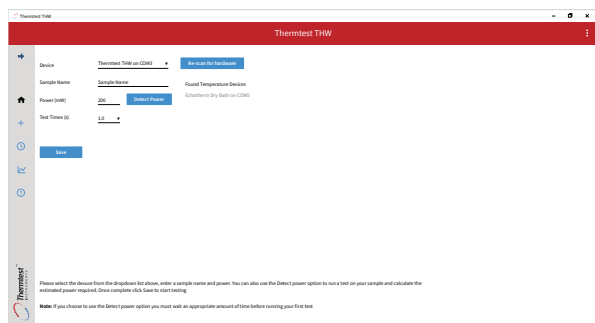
Thermtest THW

Thermtest THW

Device
Thermtest THW on COM3
Re-scan for hardware

Sample Name
Sample Name
Found Temperature Devices
Echotherm Dry Bath on COM5

Power (mW)
200
Detect Power

Test Times (s)
1.0

Save

Thermtest

Please select the device from the dropdown list above, enter a sample name and power. You can also use the Detect power option to run a test on your sample and calculate the estimated power required. Once complete click Save to start testing

Note: If you choose to use the Detect power option you must wait an appropriate amount of time before running your first test